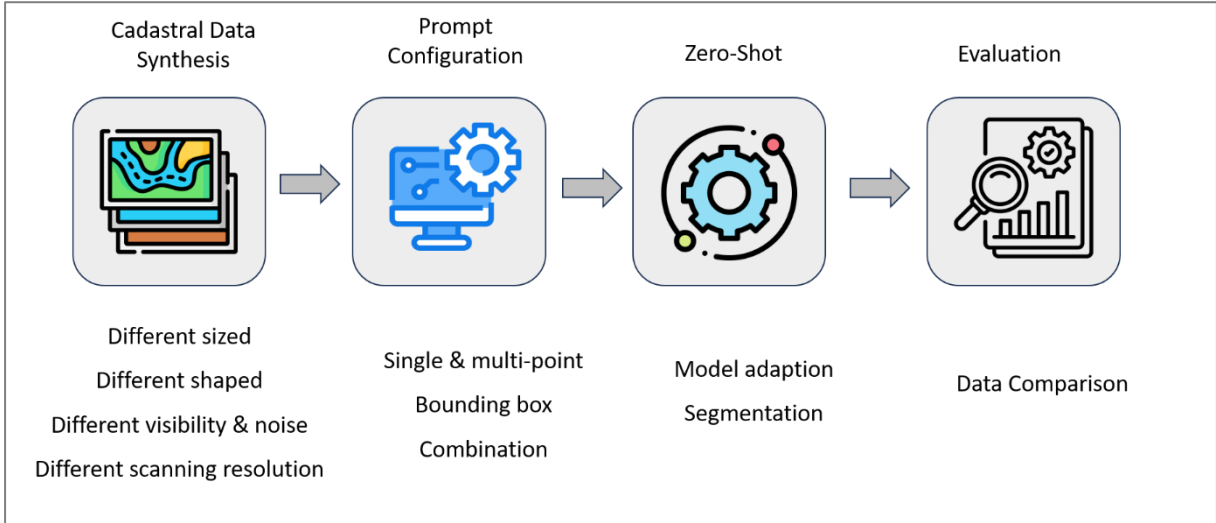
Cadastral Data Synthesis

Prompt Configuration

Zero-Shot

Evaluation

Different sized
Different shaped
Different visibility & noise
Different scanning resolution

Single & multi-point
Bounding box
Combination

Model adaption
Segmentation

Data Comparison